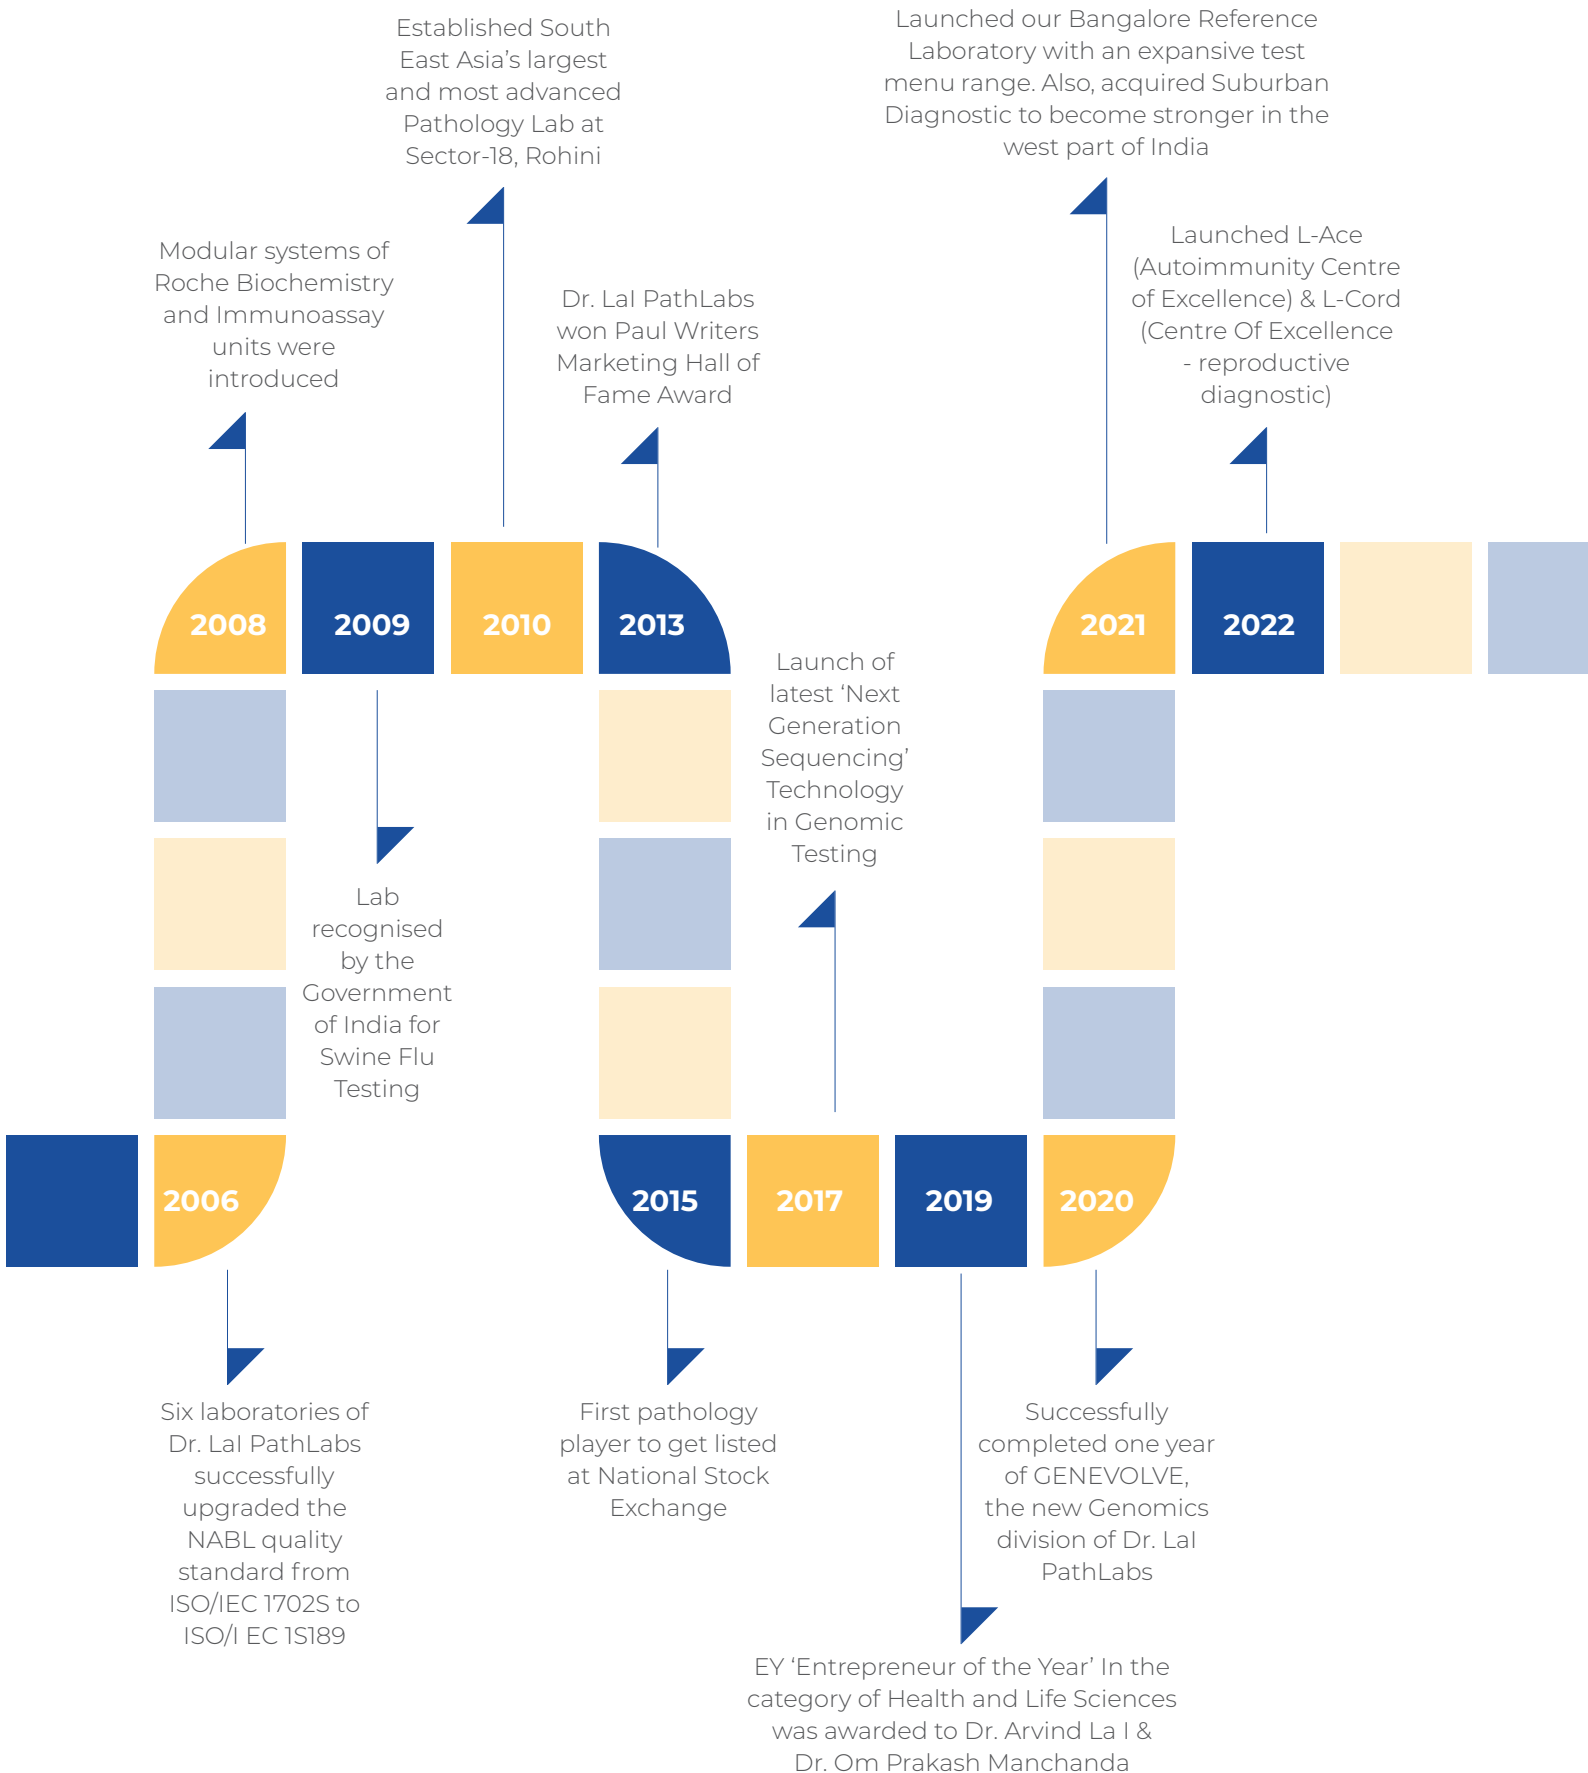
Established South East Asia's largest and most advanced Pathology Lab at Sector-18, Rohini

Launched our Bangalore Reference Laboratory with an expansive test menu range. Also, acquired Suburban Diagnostic to become stronger in the west part of India

Modular systems of Roche Biochemistry and Immunoassay units were introduced

Dr. Lal PathLabs won Paul Writers Marketing Hall of Fame Award

Launched L-Ace (Autoimmunity Centre of Excellence) & L-Cord (Centre Of Excellence - reproductive diagnostic)

2008

2009

2010

2013

2021

2022

Launch of latest 'Next Generation Sequencing' Technology in Genomic Testing

Lab recognised by the Government of India for Swine Flu Testing

2006

2015

2017

2019

2020

Six laboratories of Dr. Lal PathLabs successfully upgraded the NABL quality standard from ISO/IEC 1702S to ISO/I EC 1S189

First pathology player to get listed at National Stock Exchange

Successfully completed one year of GENEVOLVE, the new Genomics division of Dr. Lal PathLabs

EY 'Entrepreneur of the Year' In the category of Health and Life Sciences was awarded to Dr. Arvind La I & Dr. Om Prakash Manchanda